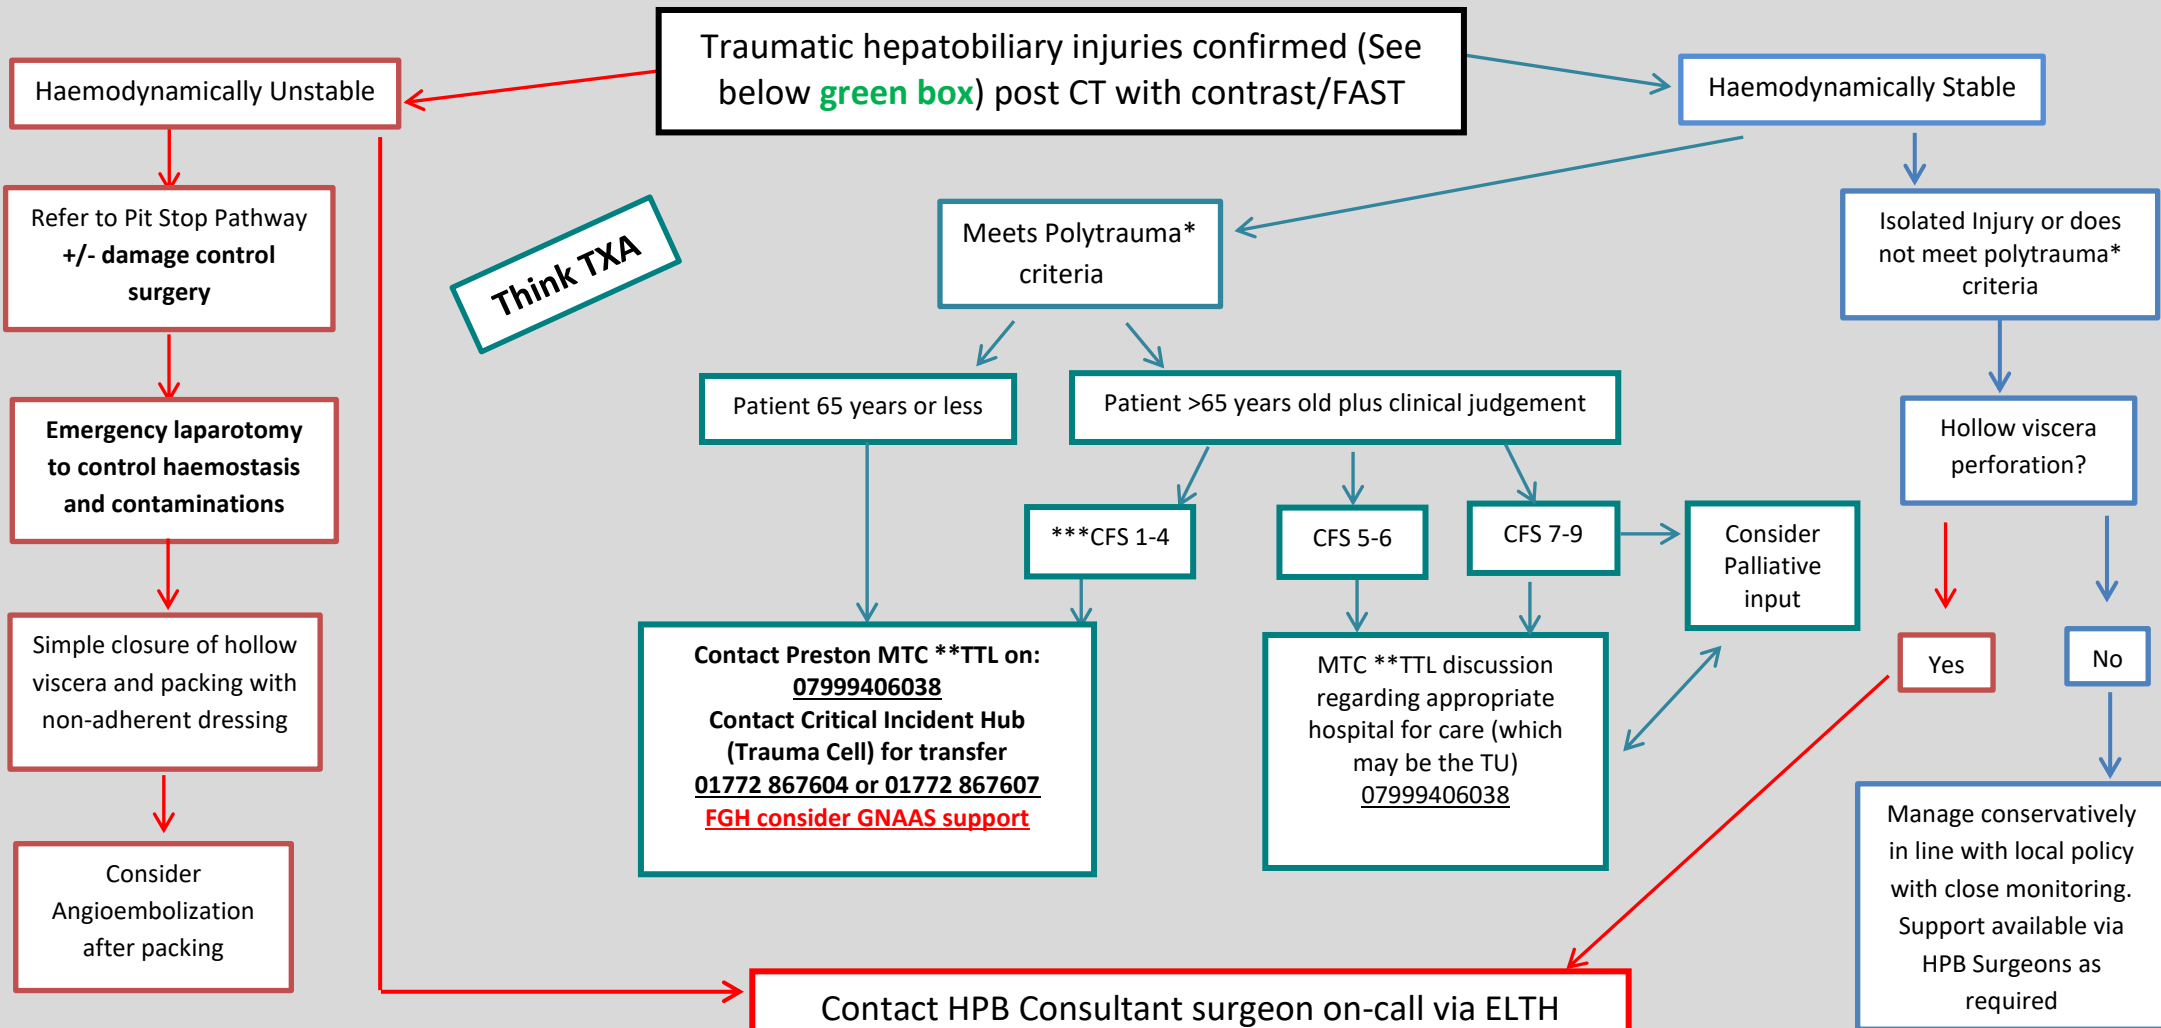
Traumatic hepatobiliary injuries confirmed (See below green box) post CT with contrast/FAST

Haemodynamically Unstable

Haemodynamically Stable

Refer to Pit Stop Pathway +/- damage control surgery

Think TXA

Meets Polytrauma* criteria

Isolated Injury or does not meet polytrauma* criteria

Emergency laparotomy to control haemostasis and contaminations

Patient 65 years or less

Patient >65 years old plus clinical judgement

Hollow viscera perforation?

***CFS 1-4

CFS 5-6

CFS 7-9

Consider Palliative input

Simple closure of hollow viscera and packing with non-adherent dressing

Contact Preston MTC **TTL on: 07999406038 Contact Critical Incident Hub (Trauma Cell) for transfer 01772 867604 or 01772 867607 FGH consider GNAAS support

MTC **TTL discussion regarding appropriate hospital for care (which may be the TU) 07999406038

Yes

No

Consider Angioembolization after packing

Manage conservatively in line with local policy with close monitoring. Support available via HPB Surgeons as required

Contact HPB Consultant surgeon on-call via ELTH